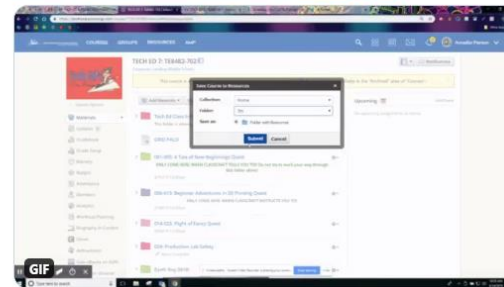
COURSES GROUPS RESOURCES

TECH ED 7: TE8482-702

Save Course to Resources

Collection

Folder

Save as

Folder with Resources

Submit Cancel

Upcoming

Materials

Add Materials

Tech Ed Course

GRM FALLS

Intro & Tour of New Beginnings Quest

IMA-610: Beginner Adventures in 3D Printing Quest

STA-555: Flight of Fancy Quest

SDE Production Lab Safety

GIF